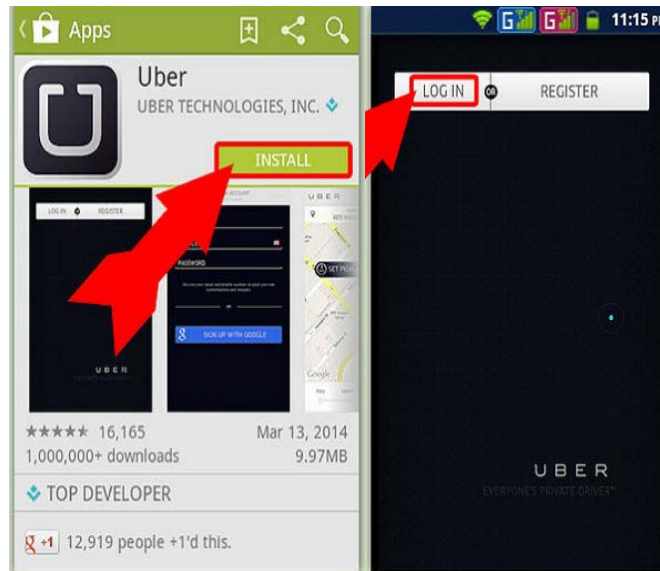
Apps

Uber

UBER TECHNOLOGIES, INC.

INSTALL

LOG IN REGISTER

SIGN UP WITH GOOGLE

UBER

UBER

SET PICKUP

Google

16,165

Mar 13, 2014

1,000,000+ downloads

9.97MB

TOP DEVELOPER

+1 12,919 people +1'd this.

11:15

LOG IN

OR

REGISTER

UBER

EVERYONE'S PRIVATE DRIVER™